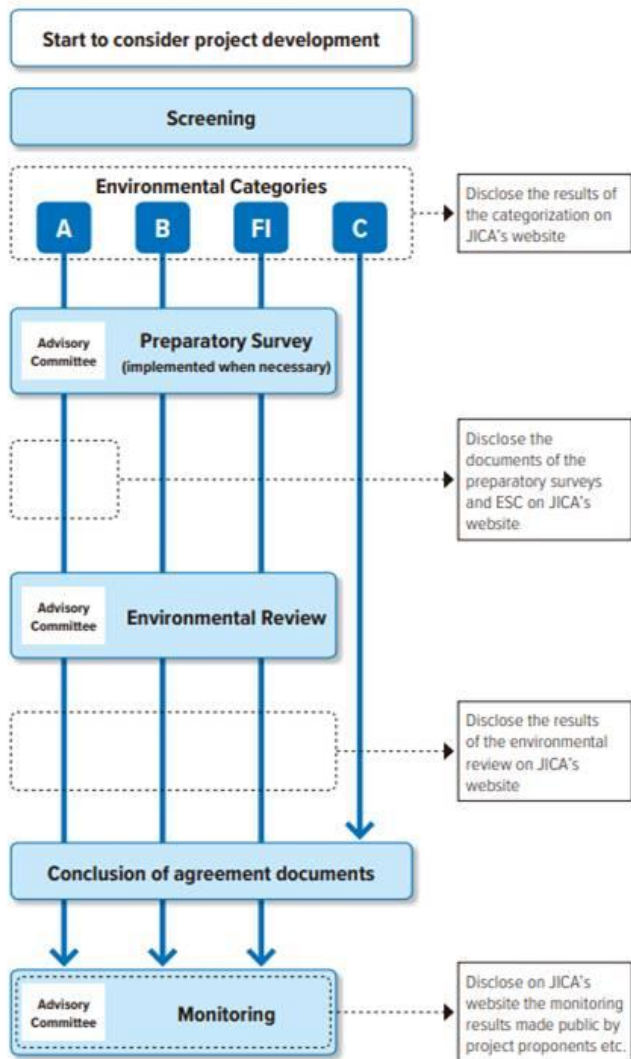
Start to consider project development

Screening

Environmental Categories

A

B

FI

C

Disclose the results of the categorization on JICA's website

Advisory Committee

Preparatory Survey (implemented when necessary)

Disclose the documents of the preparatory surveys and ESC on JICA's website

Advisory Committee

Environmental Review

Disclose the results of the environmental review on JICA's website

Conclusion of agreement documents

Advisory Committee

Monitoring

Disclose on JICA's website the monitoring results made public by project proponents etc.